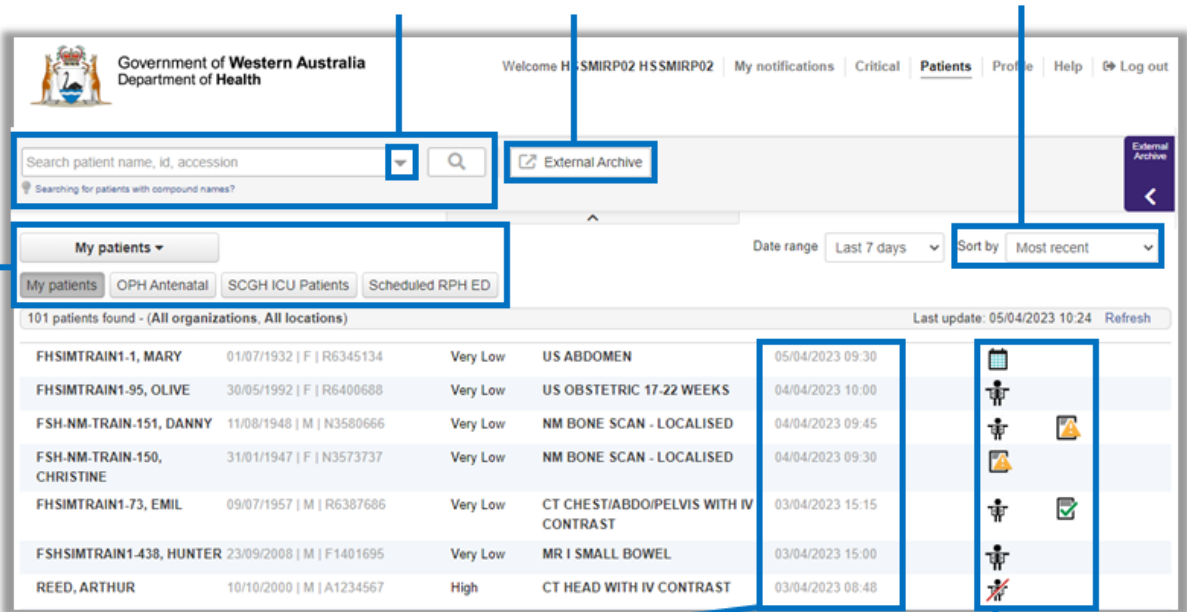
Government of Western Australia
Department of Health

Welcome HSSMIRP02 HSSMIRP02 | My notifications | Critical | Patients | Profile | Help | Log out

Search patient name, id, accession

Searching for patients with compound names?

External Archive

External Archive

My patients ▾

My patients | OPH Antenatal | SCGH ICU Patients | Scheduled RPH ED

Date range Last 7 days

Sort by Most recent

101 patients found - (All organizations, All locations)

Last update: 05/04/2023 10:24 Refresh

| | | | | |
|---|---|---|---|---|
| FHSIMTRAIN1-1, MARY | 01/07/1932 \| F \| R6345134 | Very Low | US ABDOMEN | 05/04/2023 09:30 |
| FHSIMTRAIN1-95, OLIVE | 30/05/1992 \| F \| R6400688 | Very Low | US OBSTETRIC 17-22 WEEKS | 04/04/2023 10:00 |
| FSH-NM-TRAIN-151, DANNY | 11/08/1948 \| M \| N3580666 | Very Low | NM BONE SCAN - LOCALISED | 04/04/2023 09:45 |
| FSH-NM-TRAIN-150, CHRISTINE | 31/01/1947 \| F \| N3573737 | Very Low | NM BONE SCAN - LOCALISED | 04/04/2023 09:30 |
| FHSIMTRAIN1-73, EMIL | 09/07/1957 \| M \| R6387686 | Very Low | CT CHEST/ABDO/PELVIS WITH IV CONTRAST | 03/04/2023 15:15 |
| FSHSIMTRAIN1-438, HUNTER | 23/09/2008 \| M \| F1401695 | Very Low | MR I SMALL BOWEL | 03/04/2023 15:00 |
| REED, ARTHUR | 10/10/2000 \| M \| A1234567 | High | CT HEAD WITH IV CONTRAST | 03/04/2023 08:48 |